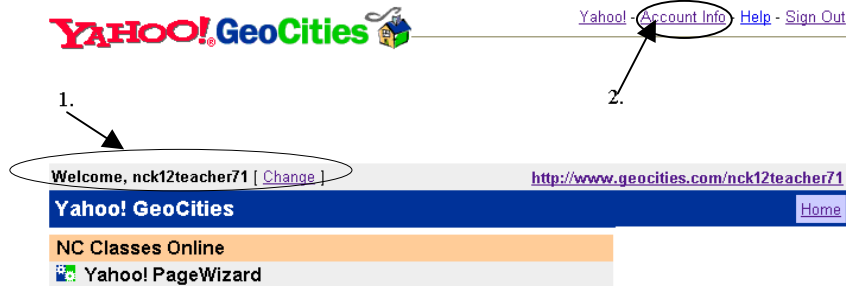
YAHOO! GeoCities

Yahoo! - Account Info - Help - Sign Out

1.

2.

Welcome, nck12teacher71 [ Change ]

http://www.geocities.com/nck12teacher71

Yahoo! GeoCities

Home

NC Classes Online

Yahoo! PageWizard